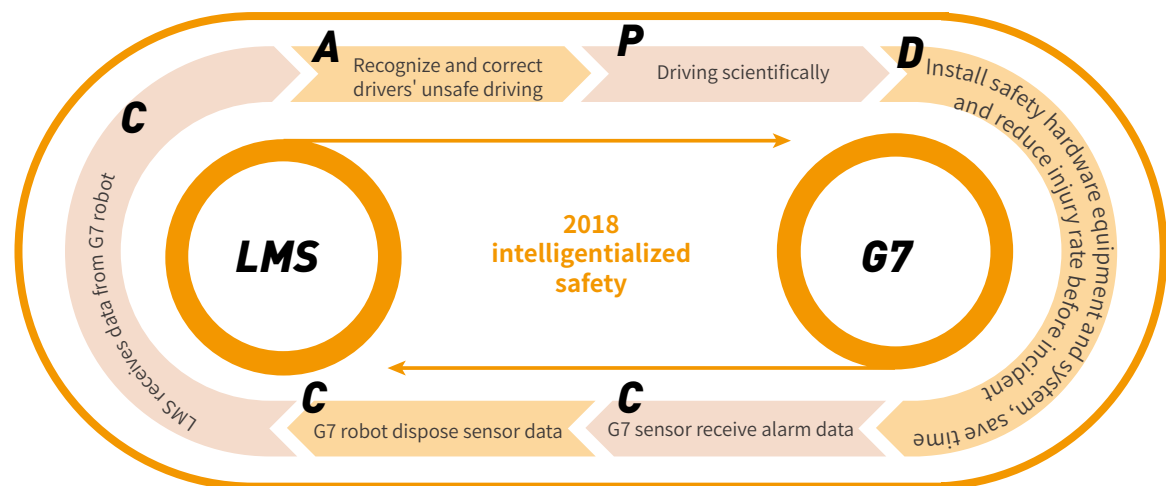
A
Recognize and correct drivers' unsafe driving

P
Driving scientifically

D
Install safety hardware equipment and system, and reduce injury rate before incident, save time

C
LMS receives data from G7 robot

LMS

2018
intelligentialized
safety

G7

C
G7 robot dispose sensor data

C
G7 sensor receive alarm data